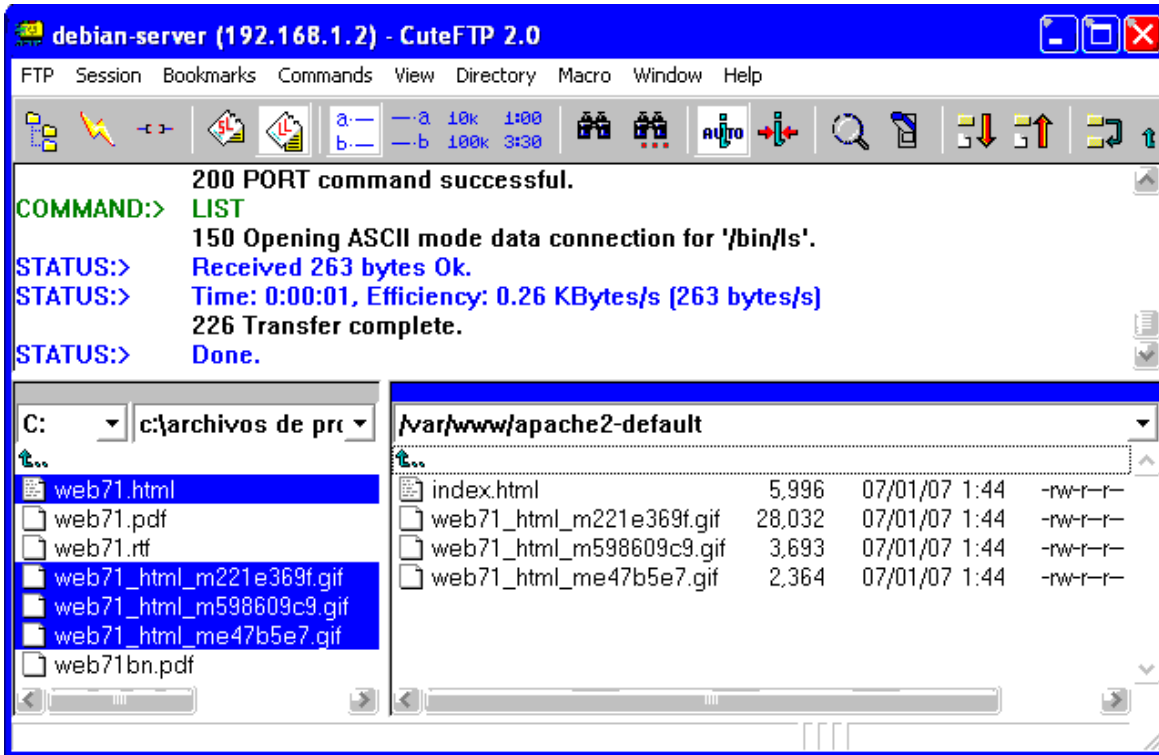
debian-server (192.168.1.2) - CuteFTP 2.0

FTP Session Bookmarks Commands View Directory Macro Window Help

a·— —·a 10k 1:00
b·— —·b 100k 3:30

AUTO

200 PORT command successful.
COMMAND:> LIST
150 Opening ASCII mode data connection for '/bin/ls'.
STATUS:> Received 263 bytes Ok.
STATUS:> Time: 0:00:01, Efficiency: 0.26 KBytes/s (263 bytes/s)
226 Transfer complete.
STATUS:> Done.

C: c:\archivos de pro

..
web71.html
web71.pdf
web71.rtf
web71_html_m221e369f.gif
web71_html_m598609c9.gif
web71_html_me47b5e7.gif
web71bn.pdf

/var/www/apache2-default

..
| | | | |
|---|---|---|---|
| index.html | 5,996 | 07/01/07 1:44 | -rw-r--r-- |
| web71_html_m221e369f.gif | 28,032 | 07/01/07 1:44 | -rw-r--r-- |
| web71_html_m598609c9.gif | 3,693 | 07/01/07 1:44 | -rw-r--r-- |
| web71_html_me47b5e7.gif | 2,364 | 07/01/07 1:44 | -rw-r--r-- |